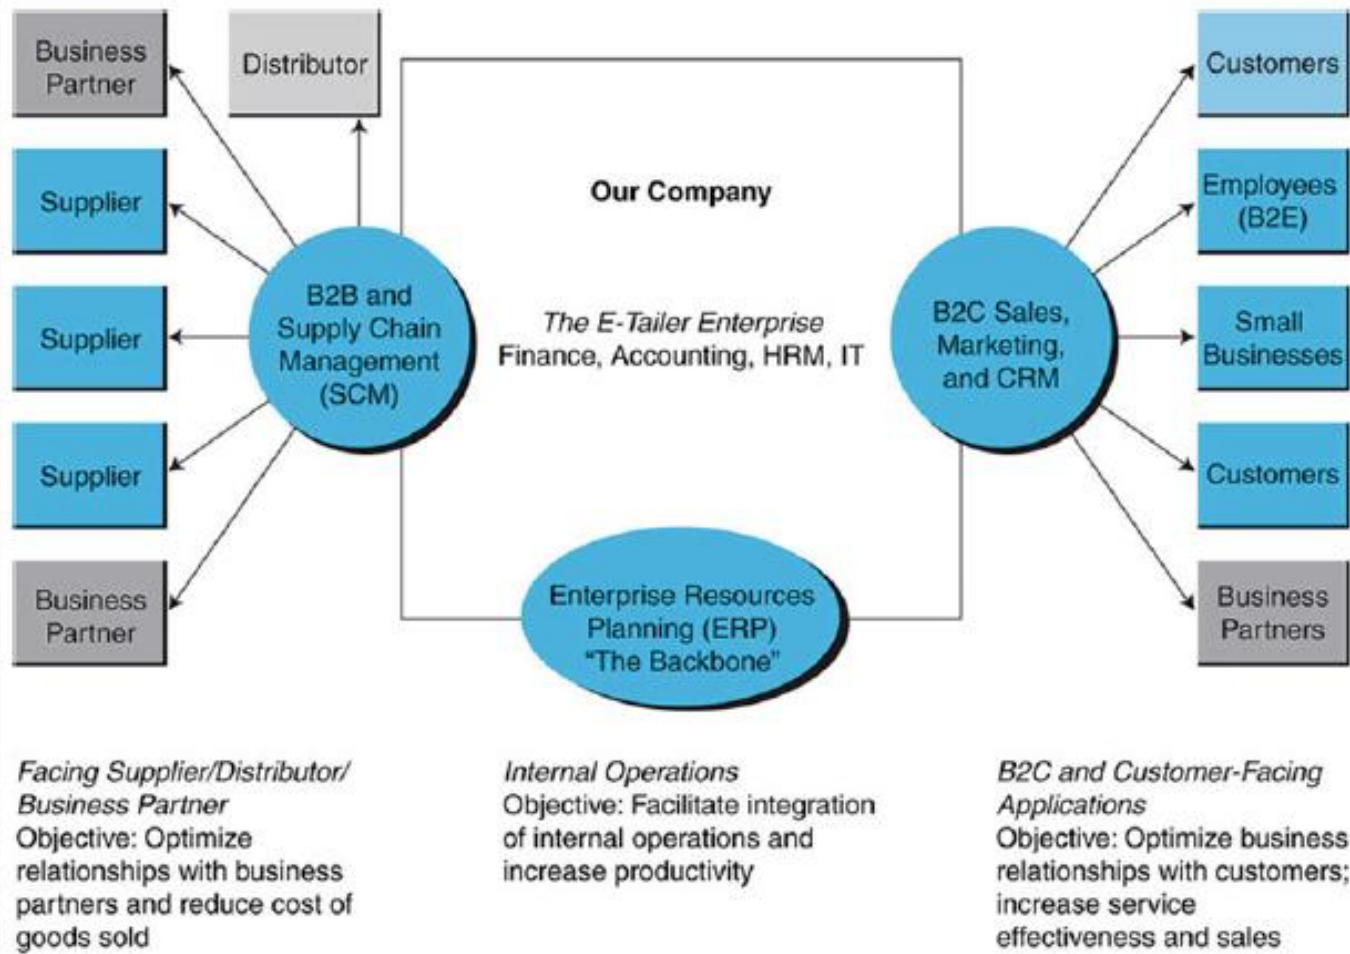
Business Partner

Distributor

Customers

Supplier

Our Company

Employees (B2E)

Supplier

B2B and Supply Chain Management (SCM)

The E-Tailer Enterprise
Finance, Accounting, HRM, IT

B2C Sales, Marketing, and CRM

Small Businesses

Supplier

Customers

Business Partner

Enterprise Resources Planning (ERP) "The Backbone"

Business Partners

Facing Supplier/Distributor/ Business Partner
Objective: Optimize relationships with business partners and reduce cost of goods sold

Internal Operations
Objective: Facilitate integration of internal operations and increase productivity

B2C and Customer-Facing Applications
Objective: Optimize business relationships with customers; increase service effectiveness and sales